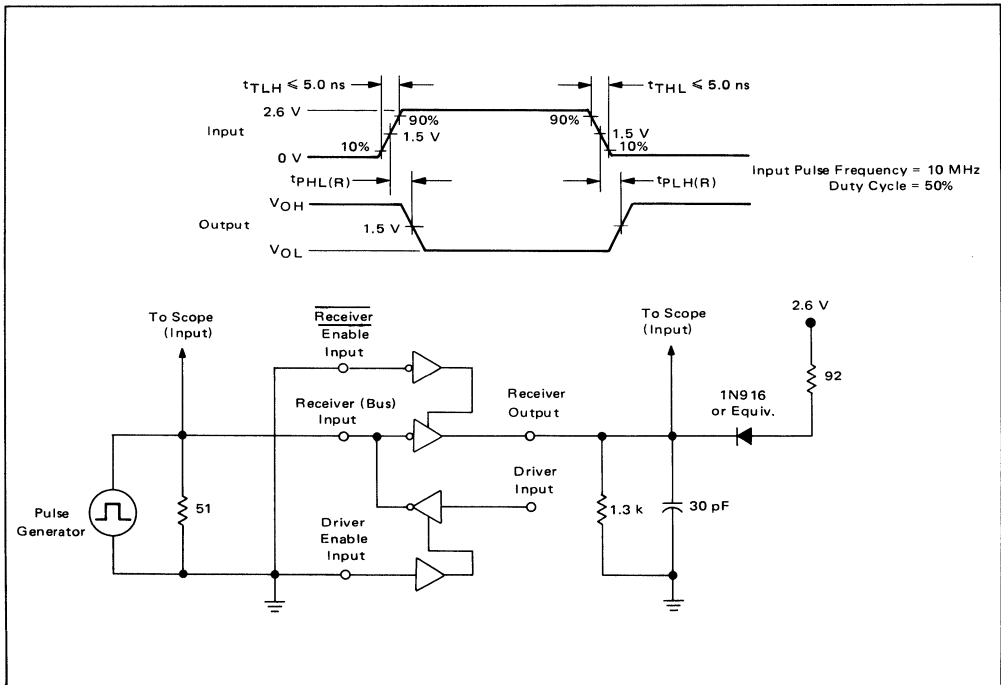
$t_{TLH} \leqslant 5.0$ ns

$t_{THL} \leqslant 5.0$ ns

2.6 V

90%

90%

Input

1.5 V

1.5 V

10%

10%

0 V

Input Pulse Frequency = 10 MHz
Duty Cycle = 50%

$t_{PHL(R)}$

$t_{PLH(R)}$

$V_{OH}$

Output

1.5 V

$V_{OL}$

To Scope (Input)

$\overline{\text{Receiver}}$ Enable Input

To Scope (Input)

2.6 V

Receiver (Bus) Input

Receiver Output

1N916 or Equiv.

92

Driver Input

Pulse Generator

51

1.3 k

30 pF

Driver Enable Input